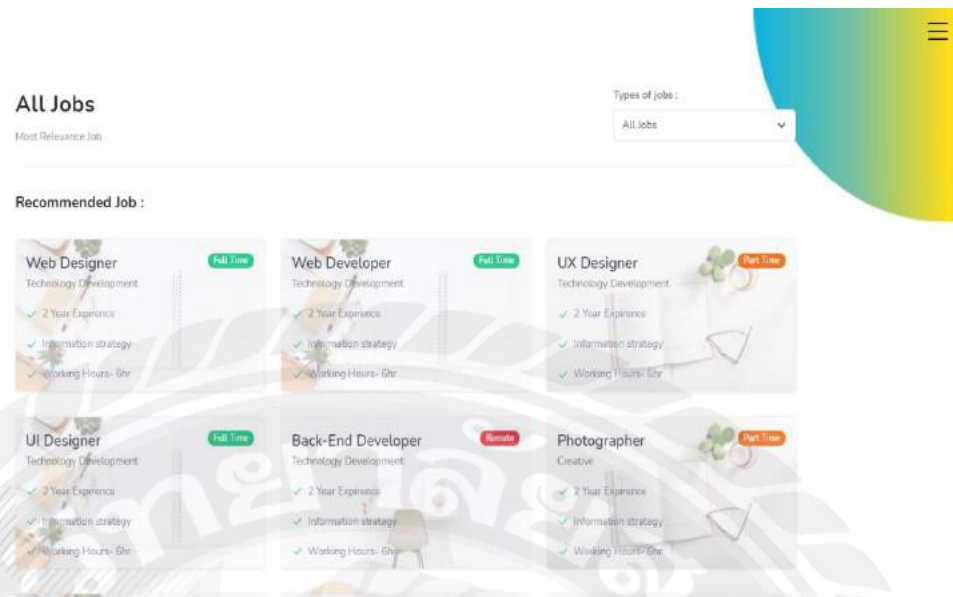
All Jobs

Most Relevance Job

Types of jobs :

All Jobs

Recommended Job :

Web Designer
Full Time
Technology Development
✓ 2 Year Experience
✓ Information strategy
✓ Working Hours- 6hr

Web Developer
Full Time
Technology Development
✓ 2 Year Experience
✓ Information strategy
✓ Working Hours- 6hr

UX Designer
Part Time
Technology Development
✓ 2 Year Experience
✓ Information strategy
✓ Working Hours- 6hr

UI Designer
Full Time
Technology Development
✓ 2 Year Experience
✓ Information strategy
✓ Working Hours- 6hr

Back-End Developer
Remote
Technology Development
✓ 2 Year Experience
✓ Information strategy
✓ Working Hours- 6hr

Photographer
Part Time
Creative
✓ 2 Year Experience
✓ Information strategy
✓ Working Hours- 6hr